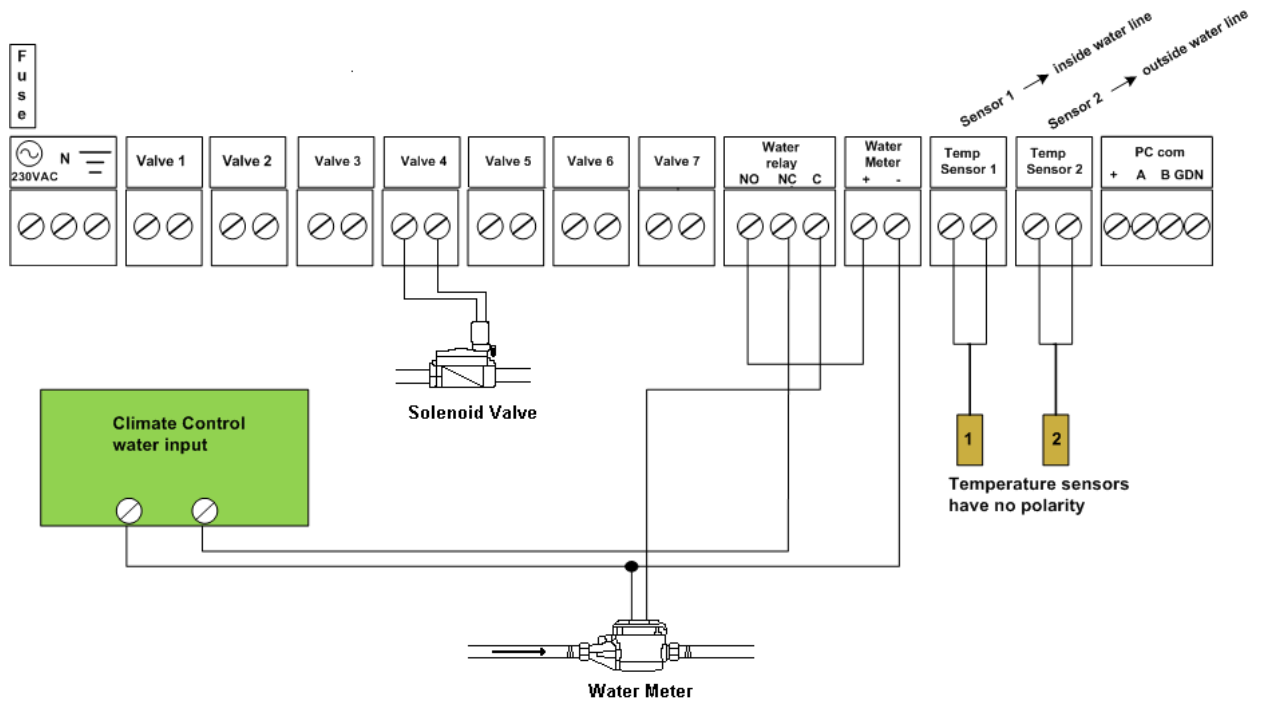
Fuse

Sensor 1 → inside water line

Sensor 2 → outside water line

230VAC N

Valve 1

Valve 2

Valve 3

Valve 4

Valve 5

Valve 6

Valve 7

Water relay
NO NC C

Water Meter
+ -

Temp Sensor 1

Temp Sensor 2

PC com
+ A B GDN

Solenoid Valve

Climate Control water input

1

2

Temperature sensors have no polarity

Water Meter